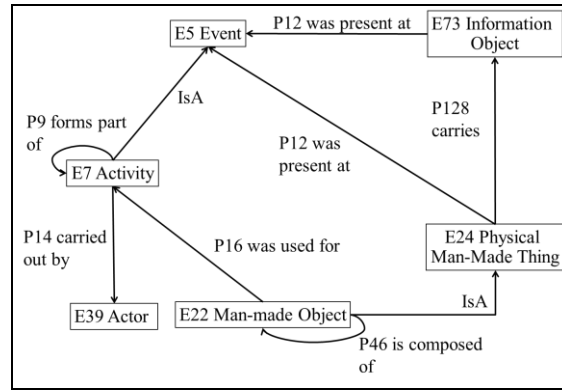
E5 Event

P12 was present at

E73 Information Object

IsA

P9 forms part of

E7 Activity

P128 carries

P12 was present at

P14 carried out by

P16 was used for

E24 Physical Man-Made Thing

E39 Actor

E22 Man-made Object

IsA

P46 is composed of